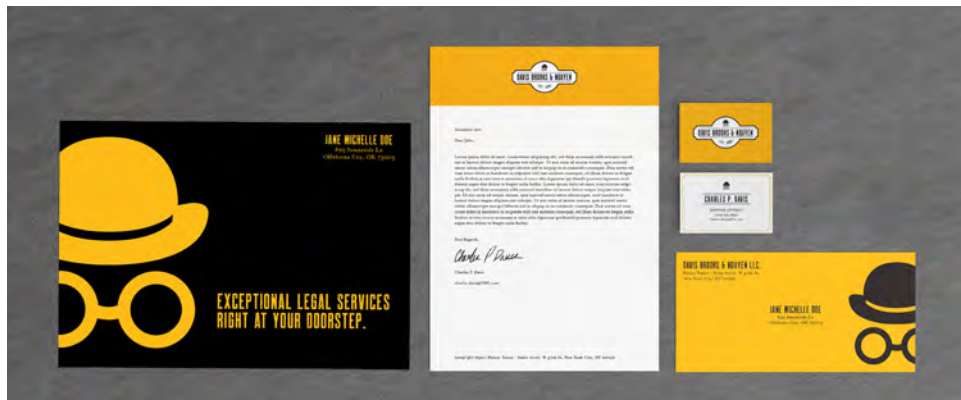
JANE MICHELLE DOE
875 Seaside Ln.
Oklahoma City, OK 73003

EXCEPTIONAL LEGAL SERVICES RIGHT AT YOUR DOORSTEP.

DAVIS BROOKS & NGUYEN

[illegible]

Dear John,

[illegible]

Best Regards,

Charles P. Davis

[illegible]

DAVIS BROOKS & NGUYEN

CHARLES P. DAVIS

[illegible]

DAVIS BROOKS & NGUYEN LLC.
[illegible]

JANE MICHELLE DOE
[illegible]